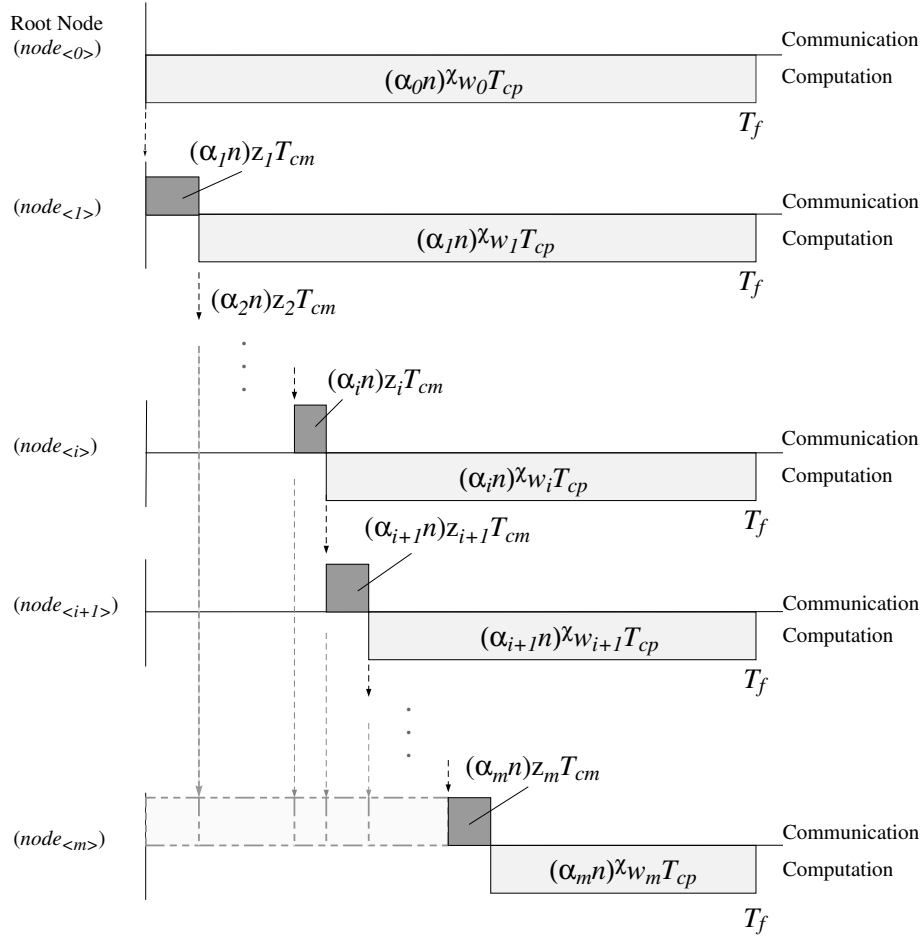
Root Node
($node_{<0>}$)

Communication

$(\alpha_0 n)^{\chi} w_0 T_{cp}$

Computation

$T_f$

$(\alpha_1 n) z_1 T_{cm}$

($node_{<1>}$)

Communication

$(\alpha_1 n)^{\chi} w_1 T_{cp}$

Computation

$T_f$

$(\alpha_2 n) z_2 T_{cm}$

$(\alpha_i n) z_i T_{cm}$

($node_{<i>}$)

Communication

$(\alpha_i n)^{\chi} w_i T_{cp}$

Computation

$T_f$

$(\alpha_{i+1} n) z_{i+1} T_{cm}$

($node_{<i+1>}$)

Communication

$(\alpha_{i+1} n)^{\chi} w_{i+1} T_{cp}$

Computation

$T_f$

$(\alpha_m n) z_m T_{cm}$

($node_{<m>}$)

Communication

$(\alpha_m n)^{\chi} w_m T_{cp}$

Computation

$T_f$